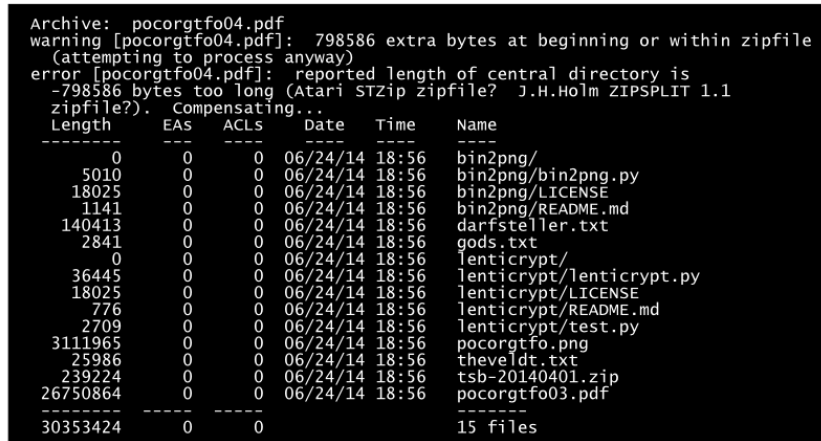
Archive:  pocorgtfo04.pdf
warning [pocorgtfo04.pdf]:  798586 extra bytes at beginning or within zipfile
  (attempting to process anyway)
error [pocorgtfo04.pdf]:  reported length of central directory is
  -798586 bytes too long (Atari STZip zipfile?  J.H.Holm ZIPSPLIT 1.1
  zipfile?).  Compensating...

| Length | EAs | ACLs | Date | Time | Name |
|---|---|---|---|---|---|
| -------- | --- | ---- | ---- | ---- | ---- |
| 0 | 0 | 0 | 06/24/14 | 18:56 | bin2png/ |
| 5010 | 0 | 0 | 06/24/14 | 18:56 | bin2png/bin2png.py |
| 18025 | 0 | 0 | 06/24/14 | 18:56 | bin2png/LICENSE |
| 1141 | 0 | 0 | 06/24/14 | 18:56 | bin2png/README.md |
| 140413 | 0 | 0 | 06/24/14 | 18:56 | darfsteller.txt |
| 2841 | 0 | 0 | 06/24/14 | 18:56 | gods.txt |
| 0 | 0 | 0 | 06/24/14 | 18:56 | lenticrypt/ |
| 36445 | 0 | 0 | 06/24/14 | 18:56 | lenticrypt/lenticrypt.py |
| 18025 | 0 | 0 | 06/24/14 | 18:56 | lenticrypt/LICENSE |
| 776 | 0 | 0 | 06/24/14 | 18:56 | lenticrypt/README.md |
| 2709 | 0 | 0 | 06/24/14 | 18:56 | lenticrypt/test.py |
| 3111965 | 0 | 0 | 06/24/14 | 18:56 | pocorgtfo.png |
| 25986 | 0 | 0 | 06/24/14 | 18:56 | theveldt.txt |
| 239224 | 0 | 0 | 06/24/14 | 18:56 | tsb-20140401.zip |
| 26750864 | 0 | 0 | 06/24/14 | 18:56 | pocorgtfo03.pdf |
| -------- | ----- | ----- | | | ------- |
| 30353424 | 0 | 0 | | | 15 files |